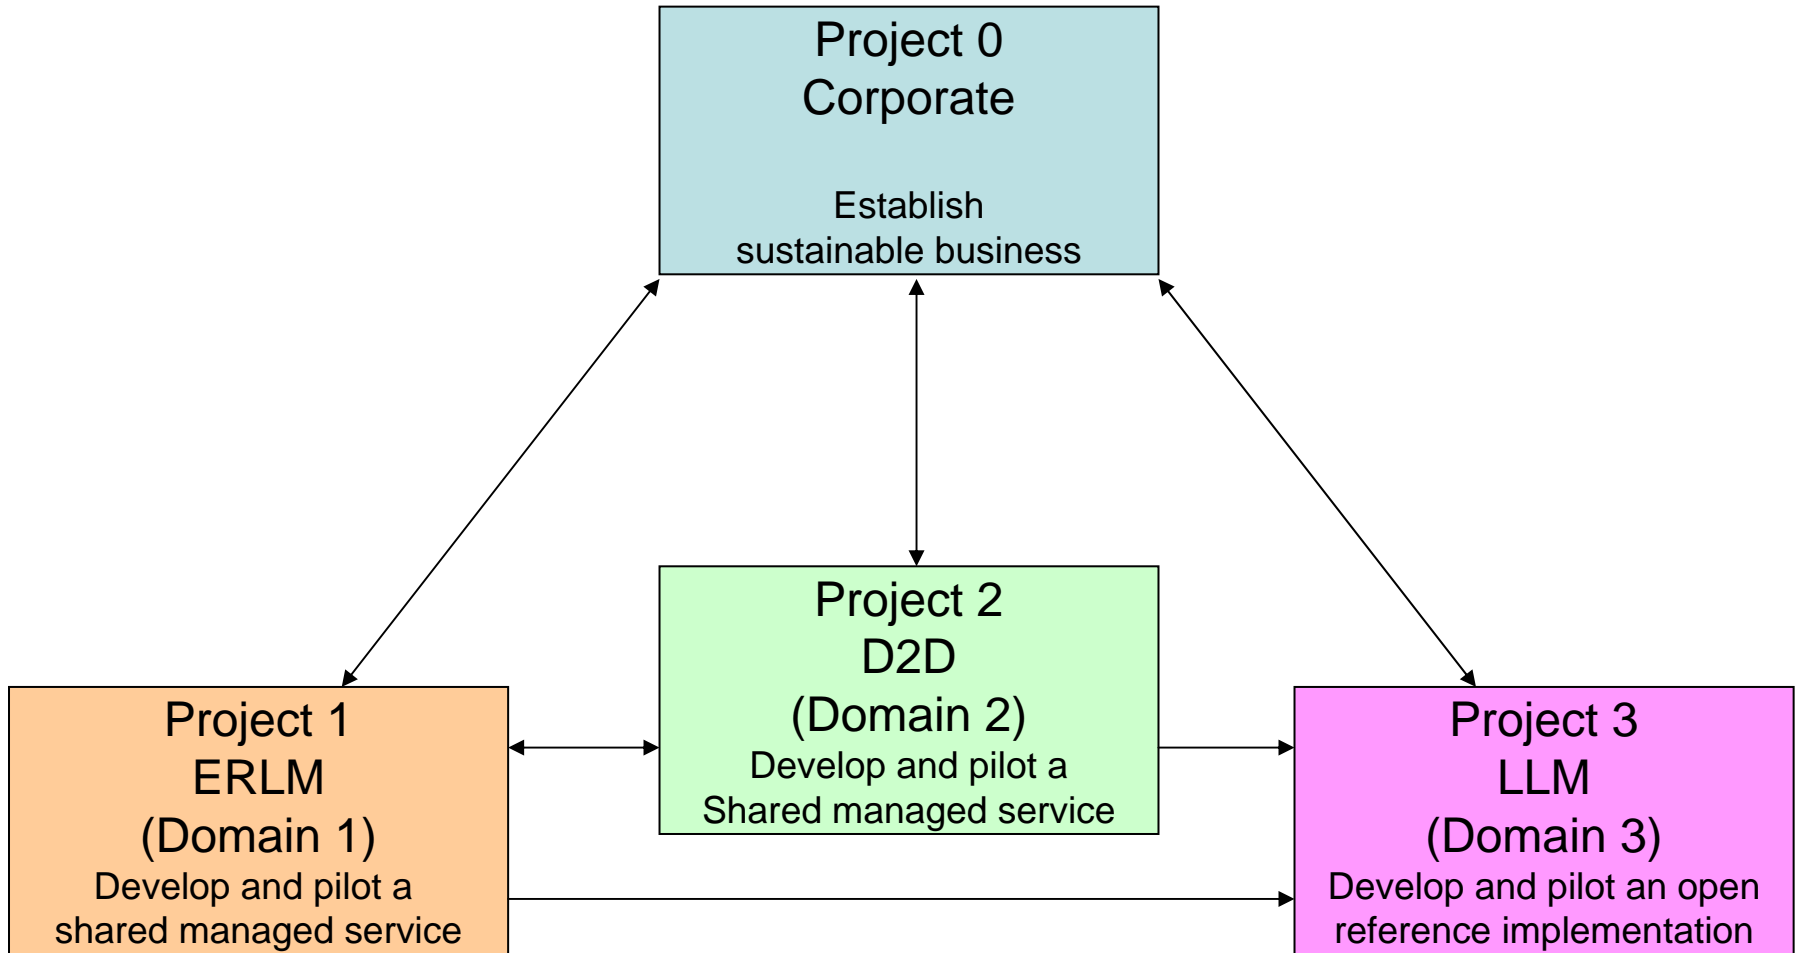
Project 0
Corporate

Establish
sustainable business

Project 2
D2D
(Domain 2)
Develop and pilot a
Shared managed service

Project 1
ERLM
(Domain 1)
Develop and pilot a
shared managed service

Project 3
LLM
(Domain 3)
Develop and pilot an open
reference implementation